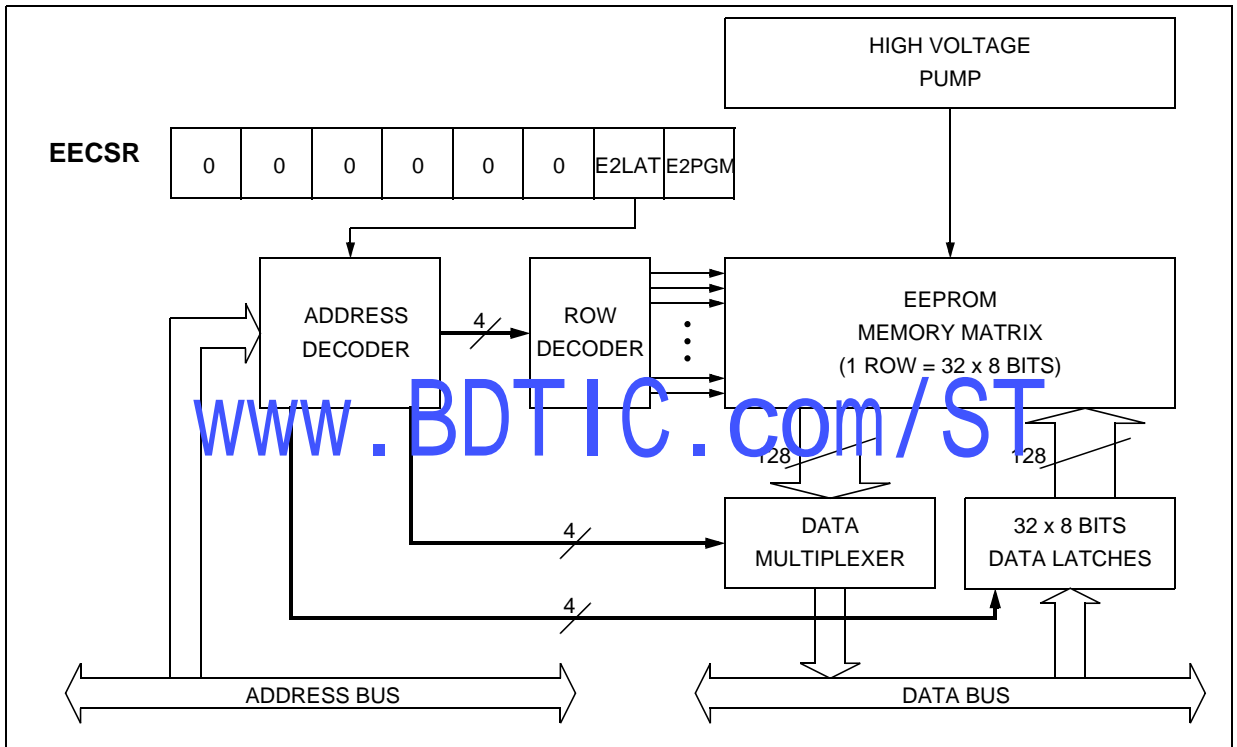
HIGH VOLTAGE PUMP

EECSR

| 0 | 0 | 0 | 0 | 0 | 0 | E2LAT | E2PGM |
|---|---|---|---|---|---|---|---|

ADDRESS DECODER

4

ROW DECODER

EEPROM MEMORY MATRIX (1 ROW = 32 x 8 BITS)

www.BDTIC.com/ST

128

128

4

DATA MULTIPLEXER

32 x 8 BITS DATA LATCHES

4

ADDRESS BUS

DATA BUS